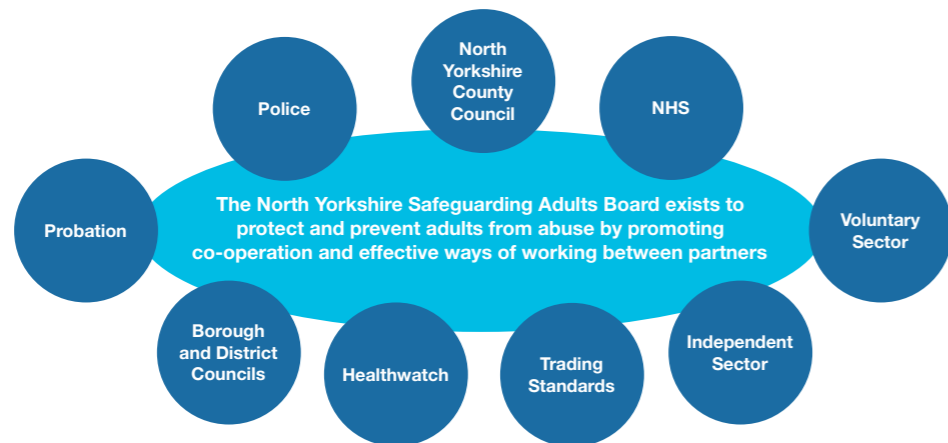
Police

North Yorkshire County Council

NHS

Probation

The North Yorkshire Safeguarding Adults Board exists to protect and prevent adults from abuse by promoting co-operation and effective ways of working between partners

Voluntary Sector

Borough and District Councils

Healthwatch

Trading Standards

Independent Sector